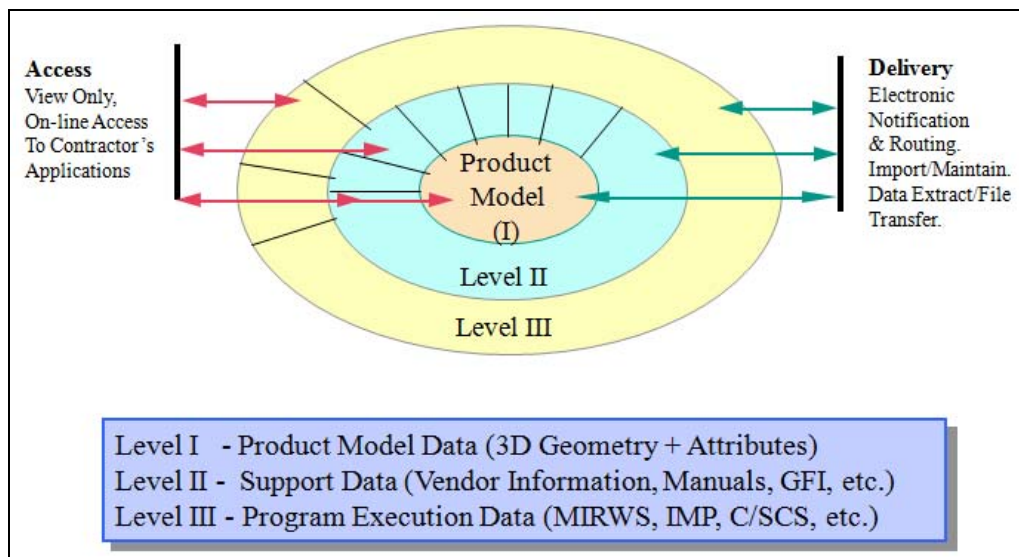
Access
View Only,
On-line Access
To Contractor's
Applications

Product
Model
(I)

Level II

Level III

Delivery
Electronic
Notification
& Routing.
Import/Maintain.
Data Extract/File
Transfer.

Level I - Product Model Data (3D Geometry + Attributes)
Level II - Support Data (Vendor Information, Manuals, GFI, etc.)
Level III - Program Execution Data (MIRWS, IMP, C/SCS, etc.)